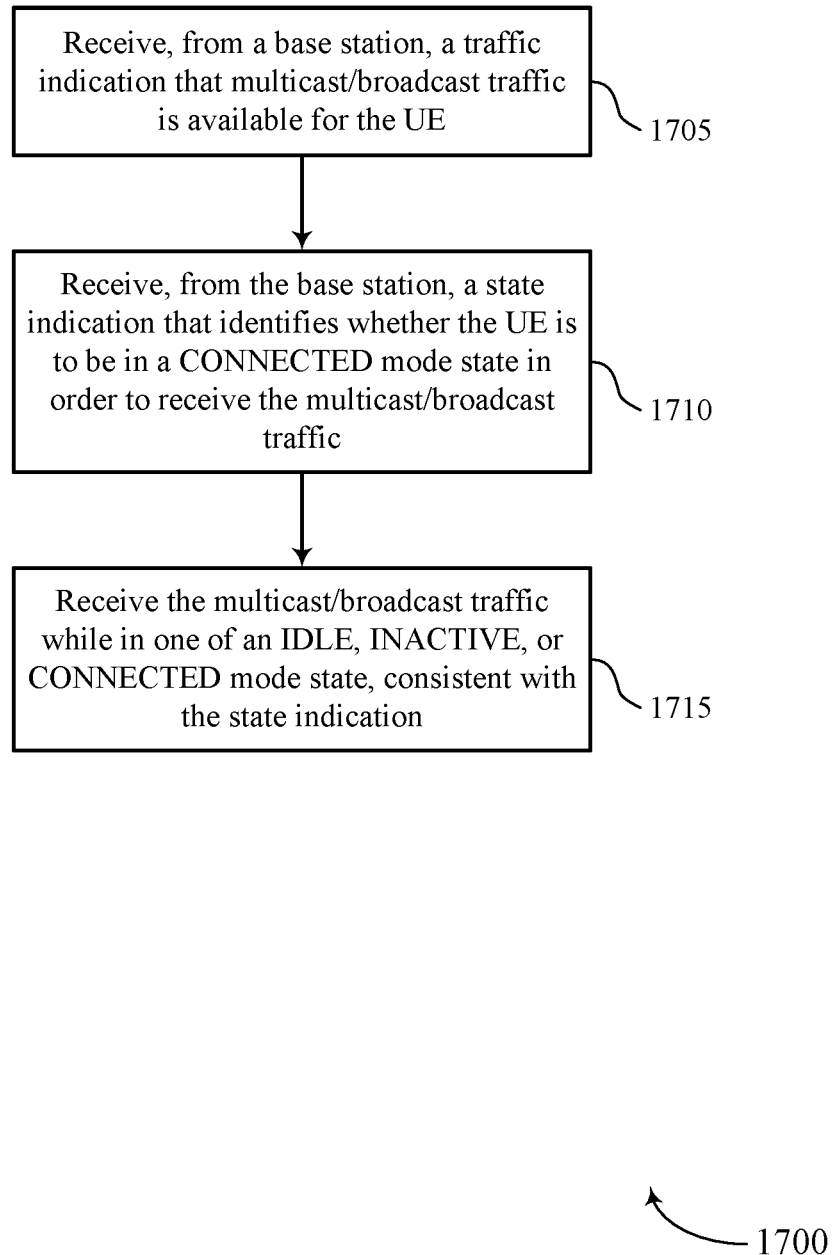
Receive, from a base station, a traffic indication that multicast/broadcast traffic is available for the UE

1705

Receive, from the base station, a state indication that identifies whether the UE is to be in a CONNECTED mode state in order to receive the multicast/broadcast traffic

1710

Receive the multicast/broadcast traffic while in one of an IDLE, INACTIVE, or CONNECTED mode state, consistent with the state indication

1715

1700